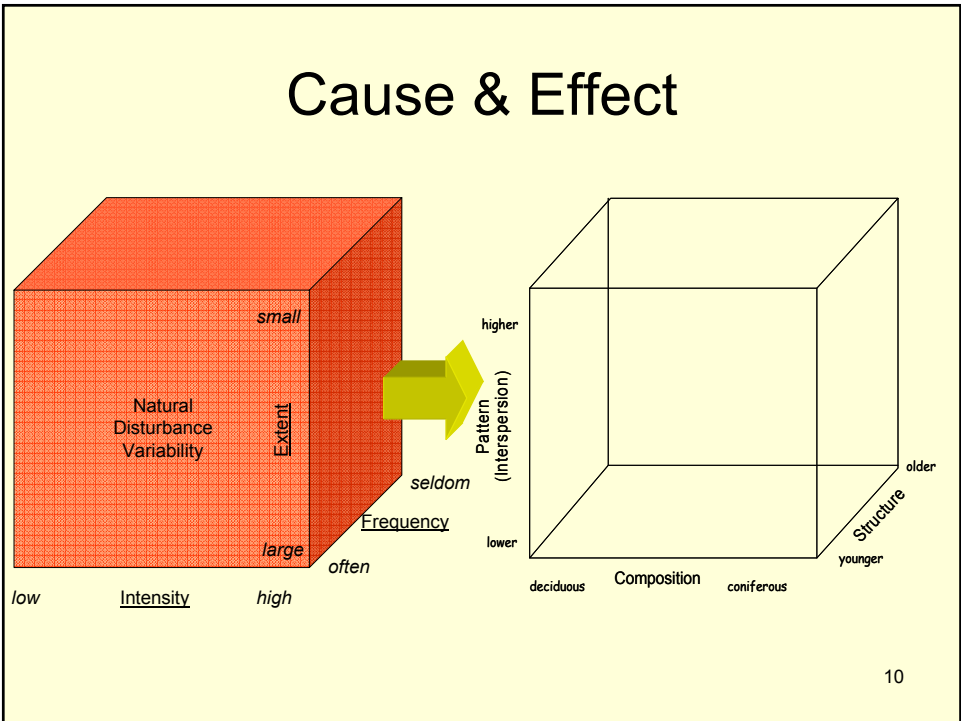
Cause & Effect

Natural Disturbance Variability

small

Extent

large

seldom

Frequency

often

low

Intensity

high

higher

Pattern (Interspersion)

lower

deciduous

Composition

coniferous

older

Structure

younger

10